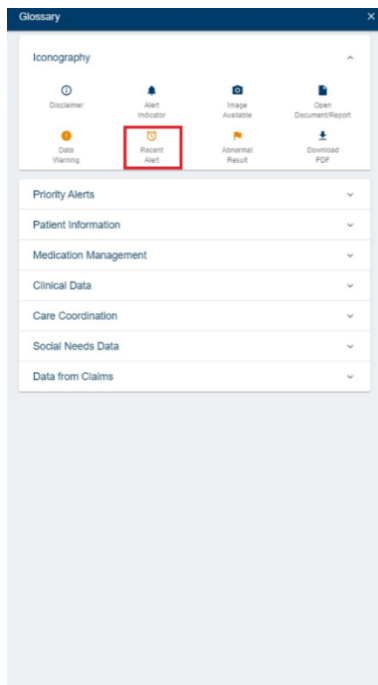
Glossary ×

Iconography

Disclaimer
Alert Indicator
Image Available
Open Document/Report
Data Warning
Recent Alert
Abnormal Result
Download PDF

Priority Alerts

Patient Information

Medication Management

Clinical Data

Care Coordination

Social Needs Data

Data from Claims